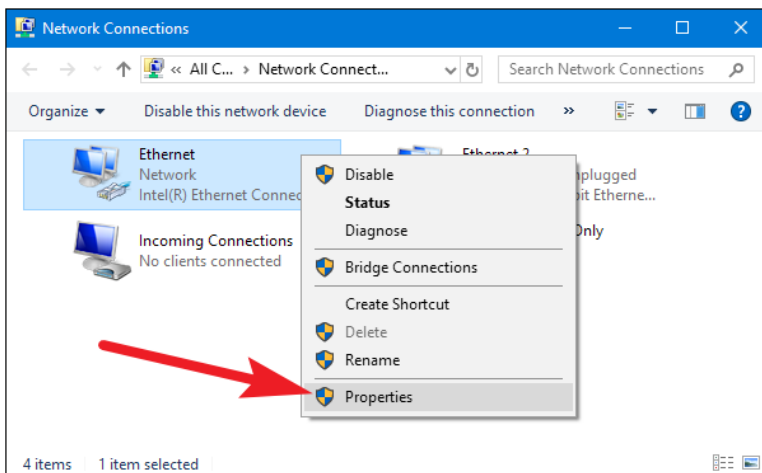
Network Connections

« All C... › Network Connect...

Search Network Connections

Organize ▾ Disable this network device Diagnose this connection »

Ethernet
Network
Intel(R) Ethernet Connec

Ethernet 2
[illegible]nplugged
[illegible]it Etherne...

Incoming Connections
No clients connected

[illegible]Only

Disable
Status
Diagnose
Bridge Connections
Create Shortcut
Delete
Rename
Properties

4 items 1 item selected